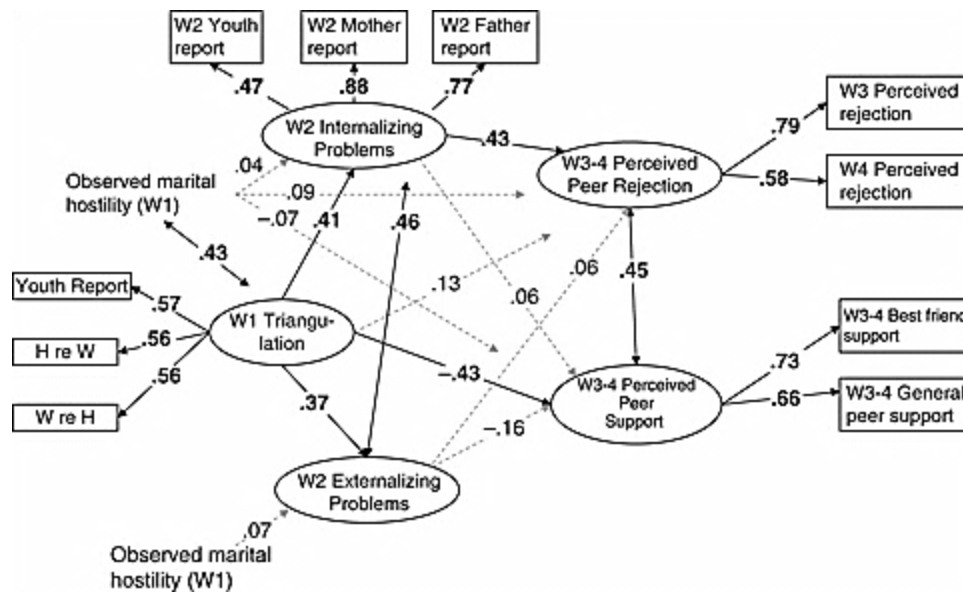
W2 Youth report

W2 Mother report

W2 Father report

.47

.88

.77

W2 Internalizing Problems

.43

W3-4 Perceived Peer Rejection

.79

W3 Perceived rejection

.58

W4 Perceived rejection

.04

Observed marital hostility (W1)

.09

−.07

.41

.46

.43

.13

.06

.06

.45

Youth Report

.57

H re W

.56

W re H

.56

W1 Triangulation

−.43

W3-4 Perceived Peer Support

.73

W3-4 Best friend support

.66

W3-4 General peer support

.37

−.16

W2 Externalizing Problems

.07

Observed marital hostility (W1)